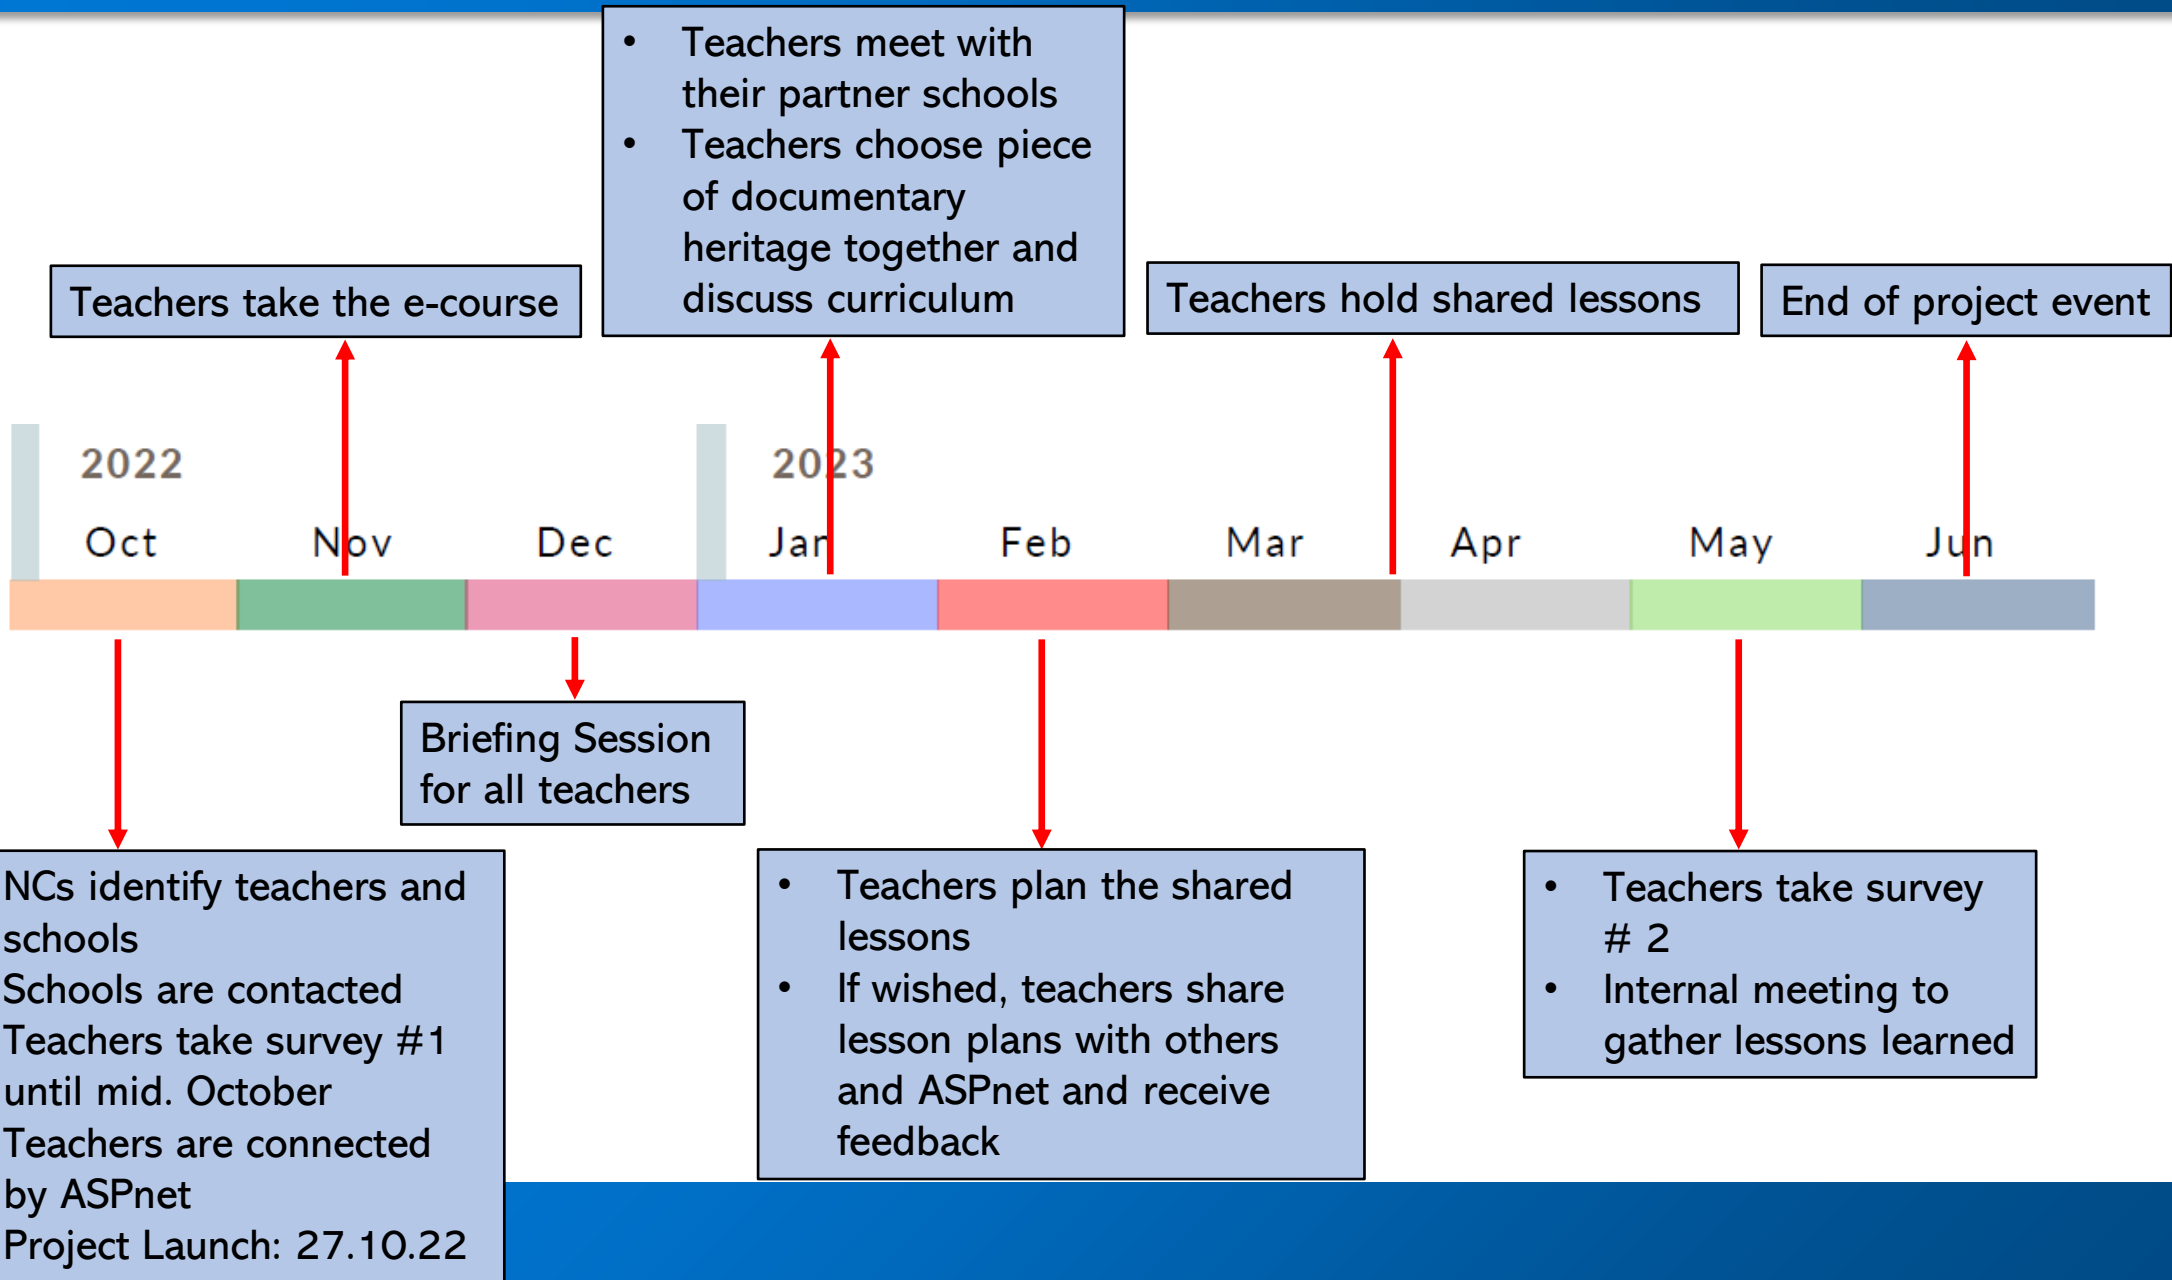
• Teachers meet with their partner schools
• Teachers choose piece of documentary heritage together and discuss curriculum

Teachers take the e-course

Teachers hold shared lessons

End of project event

2022

2023

Oct

Nov

Dec

Jan

Feb

Mar

Apr

May

Jun

Briefing Session for all teachers

NCs identify teachers and schools
Schools are contacted
Teachers take survey #1 until mid. October
Teachers are connected by ASPnet
Project Launch: 27.10.22

• Teachers plan the shared lessons
• If wished, teachers share lesson plans with others and ASPnet and receive feedback

• Teachers take survey # 2
• Internal meeting to gather lessons learned